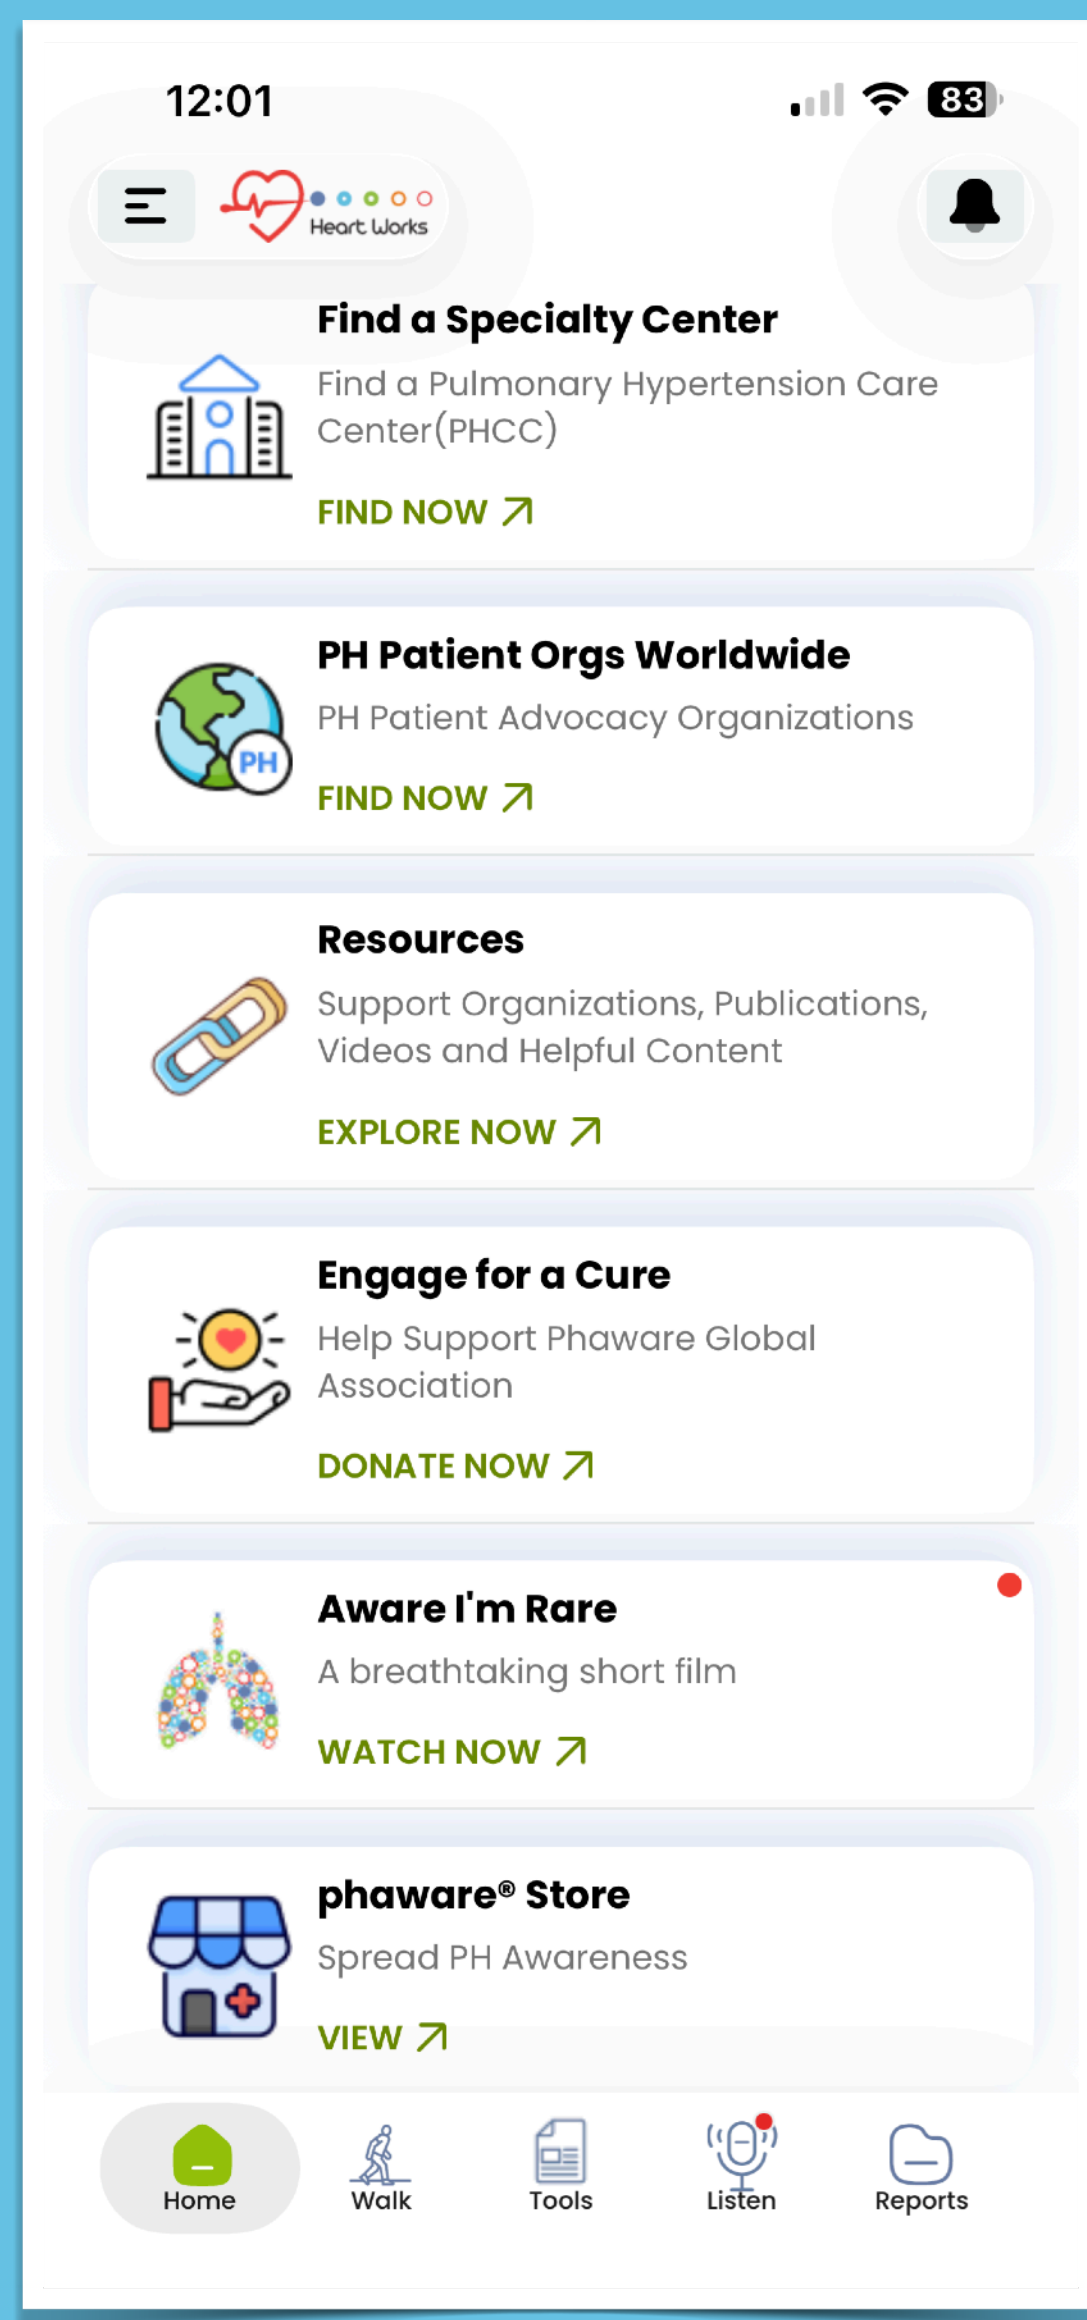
12:01

83

Heart Works

Find a Specialty Center

Find a Pulmonary Hypertension Care Center(PHCC)

FIND NOW ↗

PH

PH Patient Orgs Worldwide

PH Patient Advocacy Organizations

FIND NOW ↗

Resources

Support Organizations, Publications, Videos and Helpful Content

EXPLORE NOW ↗

Engage for a Cure

Help Support Phaware Global Association

DONATE NOW ↗

Aware I'm Rare

A breathtaking short film

WATCH NOW ↗

phaware® Store

Spread PH Awareness

VIEW ↗

Home

Walk

Tools

Listen

Reports